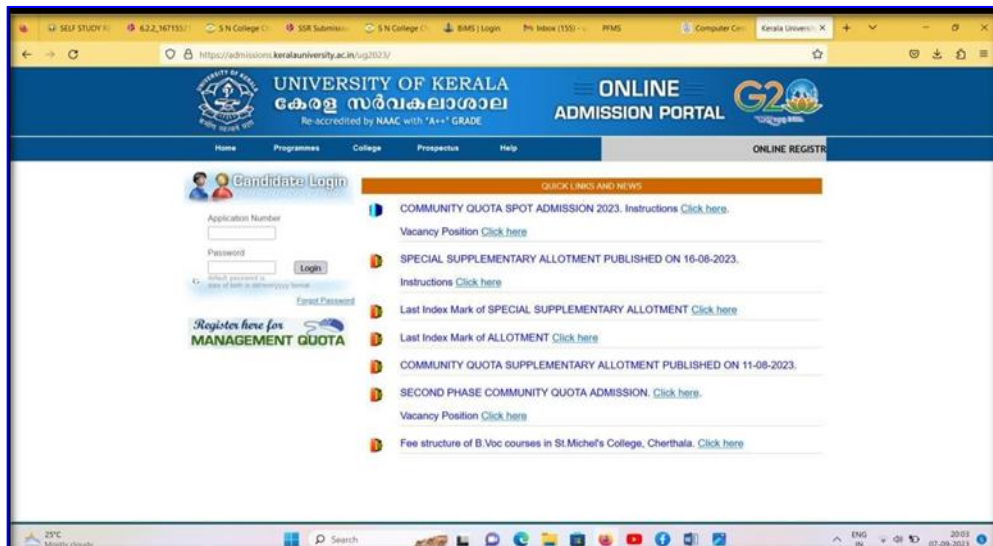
SELF STUDY R | 6.2.2_1671551 | S N College | SSR Submiss | S N College | BIMS | Login | Inbox (155) | PFMS | Computer Cen | Kerala Univers ×

https://admissions.keralauniversity.ac.in/ug2023/

UNIVERSITY OF KERALA
കേരള സർവകലാശാല
Re-accredited by NAAC with 'A++' GRADE

ONLINE
ADMISSION PORTAL

G20

Home | Programmes | College | Prospectus | Help | ONLINE REGISTR

Candidate Login

Application Number

Password

Login

Default password is date of birth in dd/mm/yyyy format

Forgot Password

Register here for
MANAGEMENT QUOTA

QUICK LINKS AND NEWS

COMMUNITY QUOTA SPOT ADMISSION 2023. Instructions Click here.
Vacancy Position Click here

SPECIAL SUPPLEMENTARY ALLOTMENT PUBLISHED ON 16-08-2023.
Instructions Click here

Last Index Mark of SPECIAL SUPPLEMENTARY ALLOTMENT Click here

Last Index Mark of ALLOTMENT Click here

COMMUNITY QUOTA SUPPLEMENTARY ALLOTMENT PUBLISHED ON 11-08-2023.

SECOND PHASE COMMUNITY QUOTA ADMISSION. Click here.
Vacancy Position Click here

Fee structure of B.Voc courses in St.Michel's College, Cherthala. Click here

25°C
Mostly cloudy

Search

ENG
IN

20:03
07-09-2023